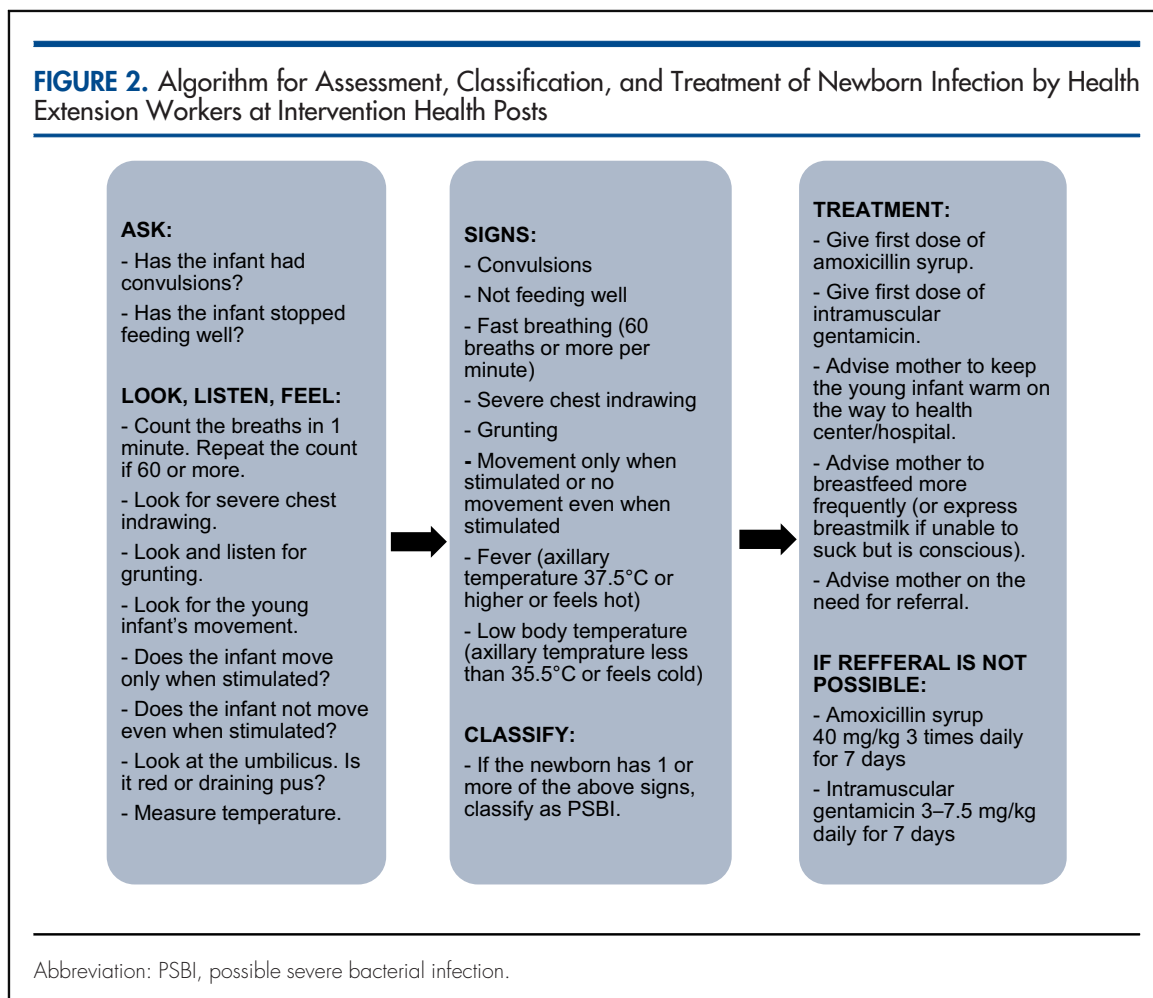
FIGURE 2. Algorithm for Assessment, Classification, and Treatment of Newborn Infection by Health Extension Workers at Intervention Health Posts

ASK:

- Has the infant had convulsions?

- Has the infant stopped feeding well?

LOOK, LISTEN, FEEL:

- Count the breaths in 1 minute. Repeat the count if 60 or more.

- Look for severe chest indrawing.

- Look and listen for grunting.

- Look for the young infant's movement.

- Does the infant move only when stimulated?

- Does the infant not move even when stimulated?

- Look at the umbilicus. Is it red or draining pus?

- Measure temperature.

SIGNS:

- Convulsions

- Not feeding well

- Fast breathing (60 breaths or more per minute)

- Severe chest indrawing

- Grunting

- Movement only when stimulated or no movement even when stimulated

- Fever (axillary temperature 37.5°C or higher or feels hot)

- Low body temperature (axillary temprature less than 35.5°C or feels cold)

CLASSIFY:

- If the newborn has 1 or more of the above signs, classify as PSBI.

TREATMENT:

- Give first dose of amoxicillin syrup.

- Give first dose of intramuscular gentamicin.

- Advise mother to keep the young infant warm on the way to health center/hospital.

- Advise mother to breastfeed more frequently (or express breastmilk if unable to suck but is conscious).

- Advise mother on the need for referral.

IF REFFERAL IS NOT POSSIBLE:

- Amoxicillin syrup 40 mg/kg 3 times daily for 7 days

- Intramuscular gentamicin 3–7.5 mg/kg daily for 7 days

Abbreviation: PSBI, possible severe bacterial infection.